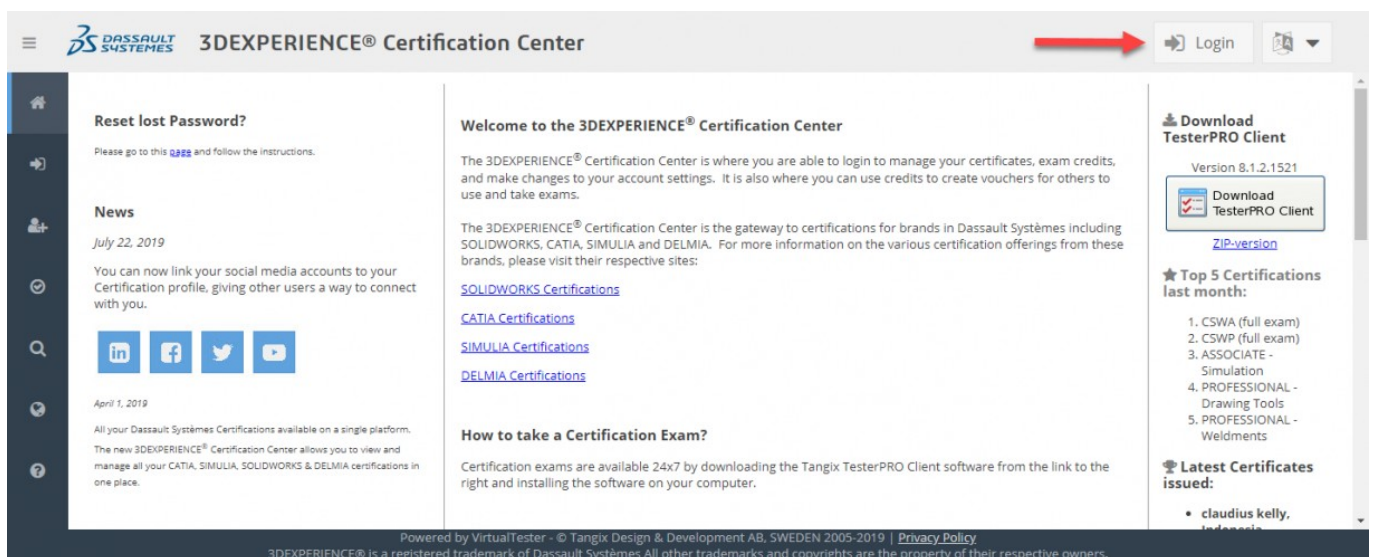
DASSAULT SYSTEMES 3DEXPERIENCE® Certification Center

Login

Reset lost Password?

Please go to this page and follow the instructions.

News

July 22, 2019

You can now link your social media accounts to your Certification profile, giving other users a way to connect with you.

April 1, 2019

All your Dassault Systèmes Certifications available on a single platform. The new 3DEXPERIENCE® Certification Center allows you to view and manage all your CATIA, SIMULIA, SOLIDWORKS & DELMIA certifications in one place.

Welcome to the 3DEXPERIENCE® Certification Center

The 3DEXPERIENCE® Certification Center is where you are able to login to manage your certificates, exam credits, and make changes to your account settings. It is also where you can use credits to create vouchers for others to use and take exams.

The 3DEXPERIENCE® Certification Center is the gateway to certifications for brands in Dassault Systèmes including SOLIDWORKS, CATIA, SIMULIA and DELMIA. For more information on the various certification offerings from these brands, please visit their respective sites:

SOLIDWORKS Certifications

CATIA Certifications

SIMULIA Certifications

DELMIA Certifications

How to take a Certification Exam?

Certification exams are available 24x7 by downloading the Tangix TesterPRO Client software from the link to the right and installing the software on your computer.

Download TesterPRO Client

Version 8.1.2.1521

Download TesterPRO Client

ZIP-version

Top 5 Certifications last month:

1. CSWA (full exam)
2. CSWP (full exam)
3. ASSOCIATE - Simulation
4. PROFESSIONAL - Drawing Tools
5. PROFESSIONAL - Weldments

Latest Certificates issued:

• claudius kelly, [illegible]

Powered by VirtualTester - © Tangix Design & Development AB, SWEDEN 2005-2019 | Privacy Policy

3DEXPERIENCE® is a registered trademark of Dassault Systèmes All other trademarks and copyrights are the property of their respective owners.